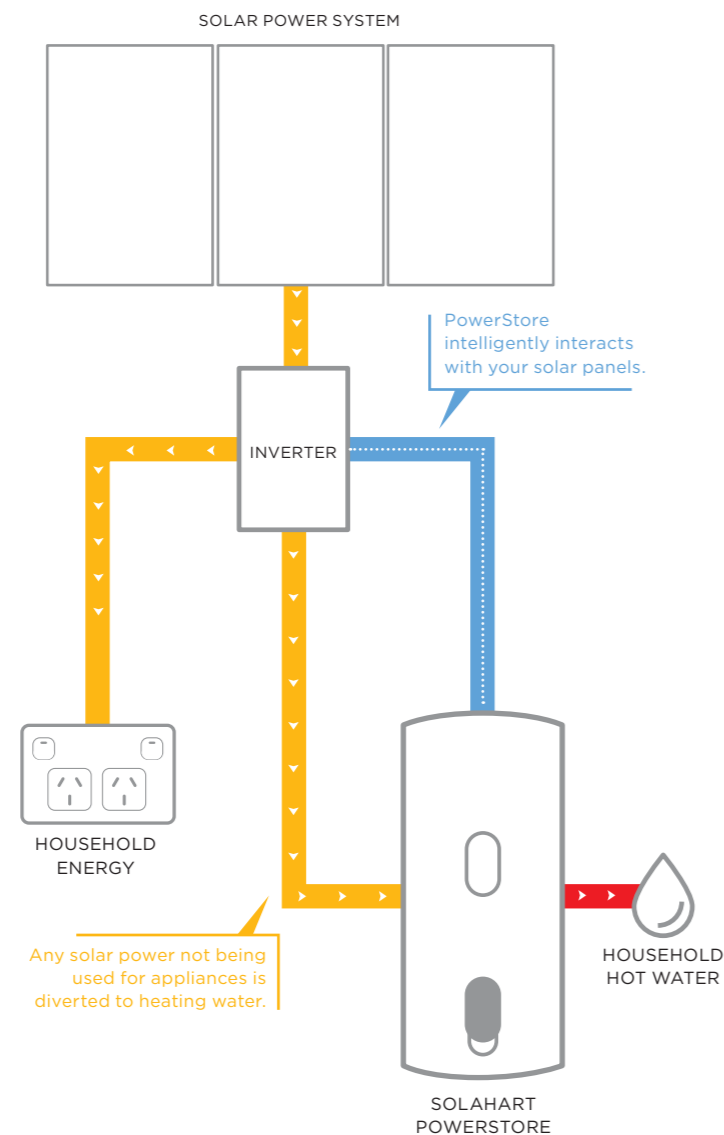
SOLAR POWER SYSTEM

PowerStore intelligently interacts with your solar panels.

INVERTER

HOUSEHOLD ENERGY

Any solar power not being used for appliances is diverted to heating water.

HOUSEHOLD HOT WATER

SOLAHART POWERSTORE